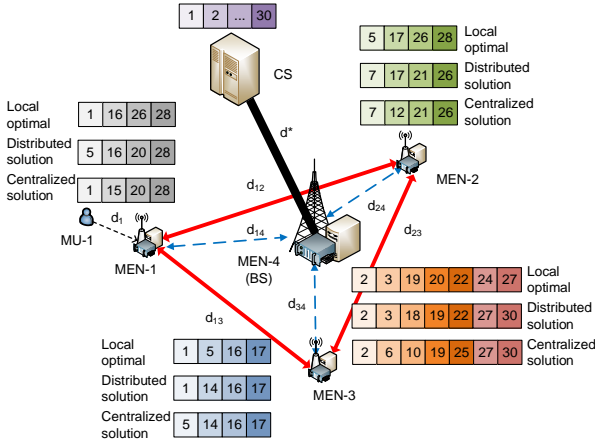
| 1 | 2 | ... | 30 |
|---|---|---|---|

CS

| 5 | 17 | 26 | 28 |
|---|---|---|---|

Local optimal

| 7 | 17 | 21 | 26 |
|---|---|---|---|

Distributed solution

| 7 | 12 | 21 | 26 |
|---|---|---|---|

Centralized solution

Local optimal

| 1 | 16 | 26 | 28 |
|---|---|---|---|

Distributed solution

| 5 | 16 | 20 | 28 |
|---|---|---|---|

Centralized solution

| 1 | 15 | 20 | 28 |
|---|---|---|---|

d*

$d_{12}$

MEN-2

$d_{24}$

$d_1$

MU-1

$d_{14}$

$d_{23}$

MEN-1

MEN-4 (BS)

| 2 | 3 | 19 | 20 | 22 | 24 | 27 |
|---|---|---|---|---|---|---|

Local optimal

$d_{34}$

| 2 | 3 | 18 | 19 | 22 | 27 | 30 |
|---|---|---|---|---|---|---|

Distributed solution

$d_{13}$

| 2 | 6 | 10 | 19 | 25 | 27 | 30 |
|---|---|---|---|---|---|---|

Centralized solution

Local optimal

| 1 | 5 | 16 | 17 |
|---|---|---|---|

Distributed solution

| 1 | 14 | 16 | 17 |
|---|---|---|---|

MEN-3

Centralized solution

| 5 | 14 | 16 | 17 |
|---|---|---|---|